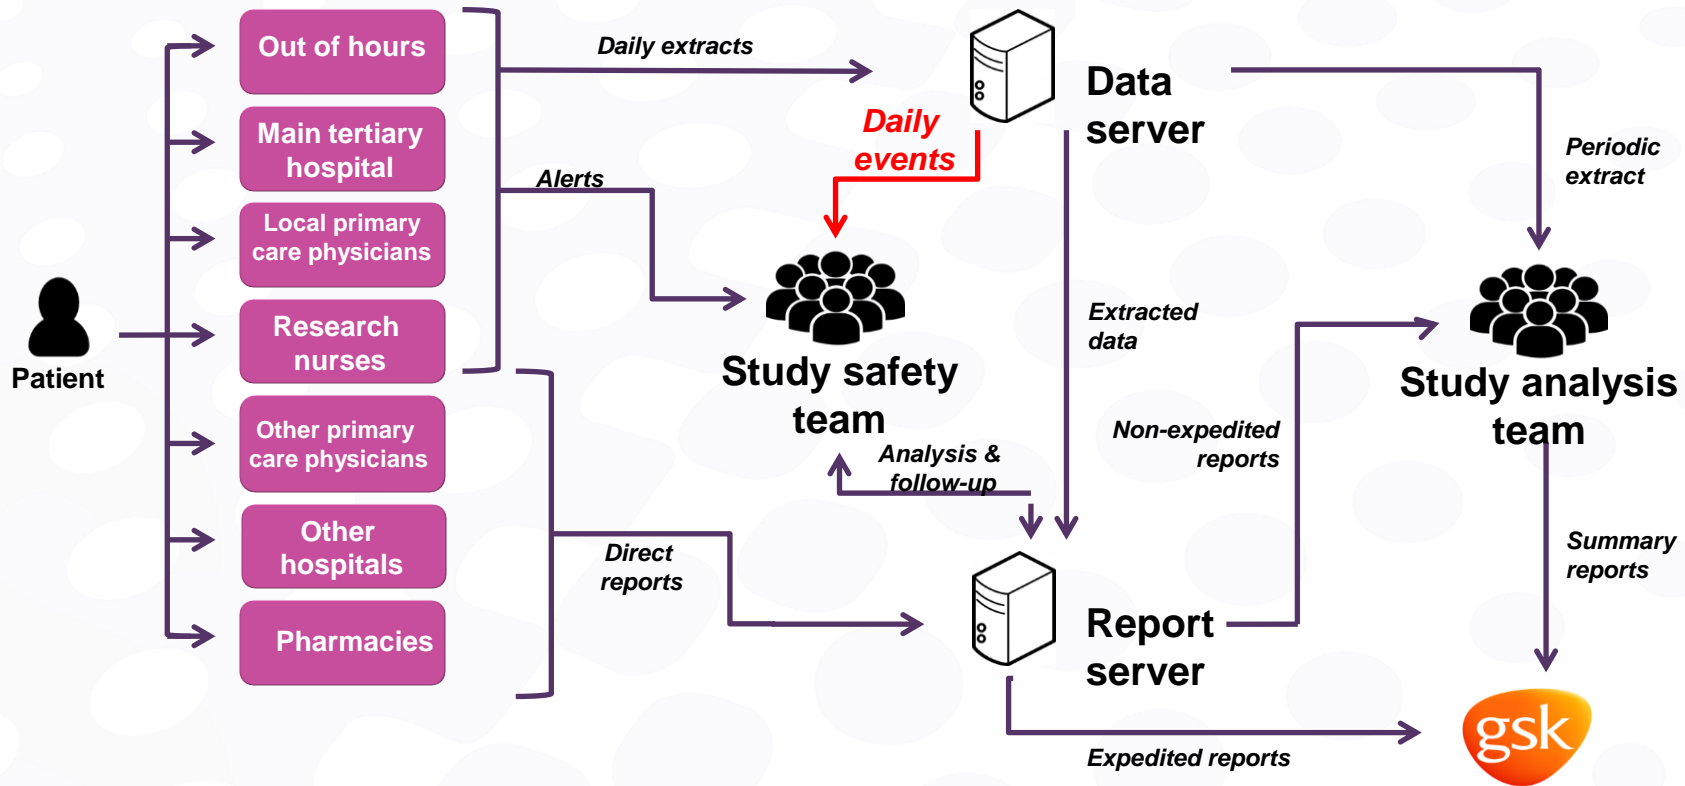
Out of hours

Main tertiary hospital

Local primary care physicians

Research nurses

Other primary care physicians

Other hospitals

Pharmacies

Patient

Daily extracts

Data server

Daily events

Alerts

Periodic extract

Study safety team

Extracted data

Study analysis team

Non-expedited reports

Analysis & follow-up

Direct reports

Summary reports

Report server

Expedited reports

gsk